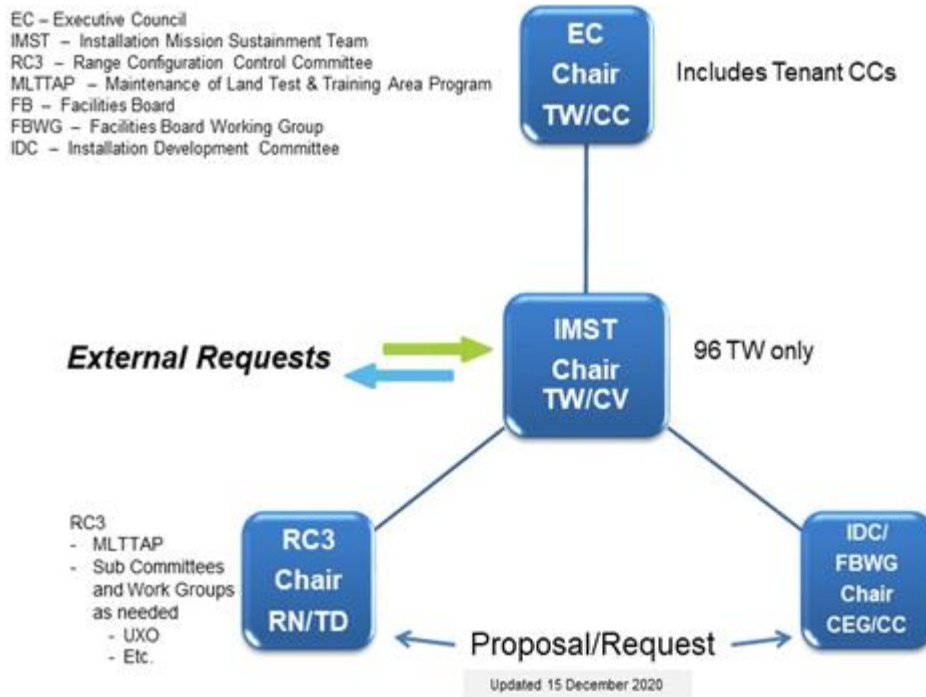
EC – Executive Council
IMST – Installation Mission Sustainment Team
RC3 – Range Configuration Control Committee
MLTTAP – Maintenance of Land Test & Training Area Program
FB – Facilities Board
FBWG – Facilities Board Working Group
IDC – Installation Development Committee

EC Chair TW/CC

Includes Tenant CCs

External Requests

IMST Chair TW/CV

96 TW only

RC3
- MLTTAP
- Sub Committees and Work Groups as needed
- UXO
- Etc.

RC3 Chair RN/TD

IDC/ FBWG Chair CEG/CC

Proposal/Request

Updated 15 December 2020